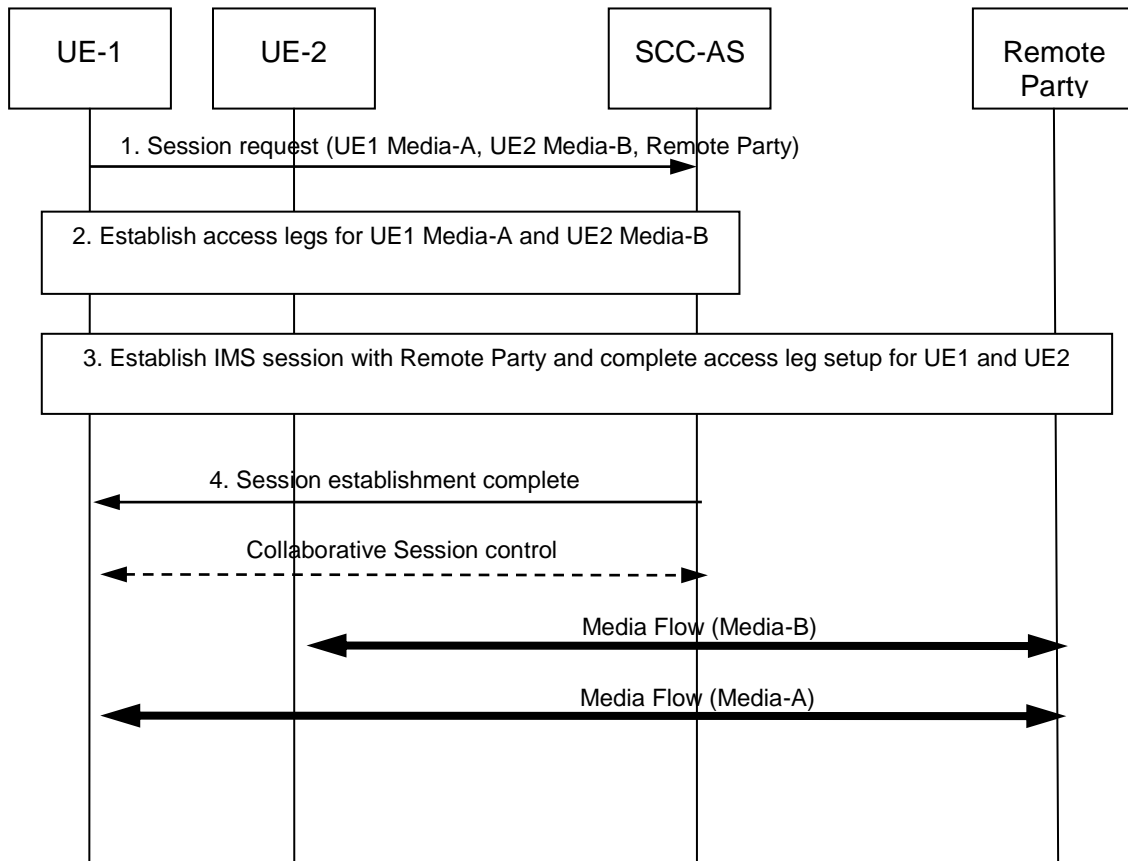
UE-1

UE-2

SCC-AS

Remote Party

1. Session request (UE1 Media-A, UE2 Media-B, Remote Party)

2. Establish access legs for UE1 Media-A and UE2 Media-B

3. Establish IMS session with Remote Party and complete access leg setup for UE1 and UE2

4. Session establishment complete

Collaborative Session control

Media Flow (Media-B)

Media Flow (Media-A)